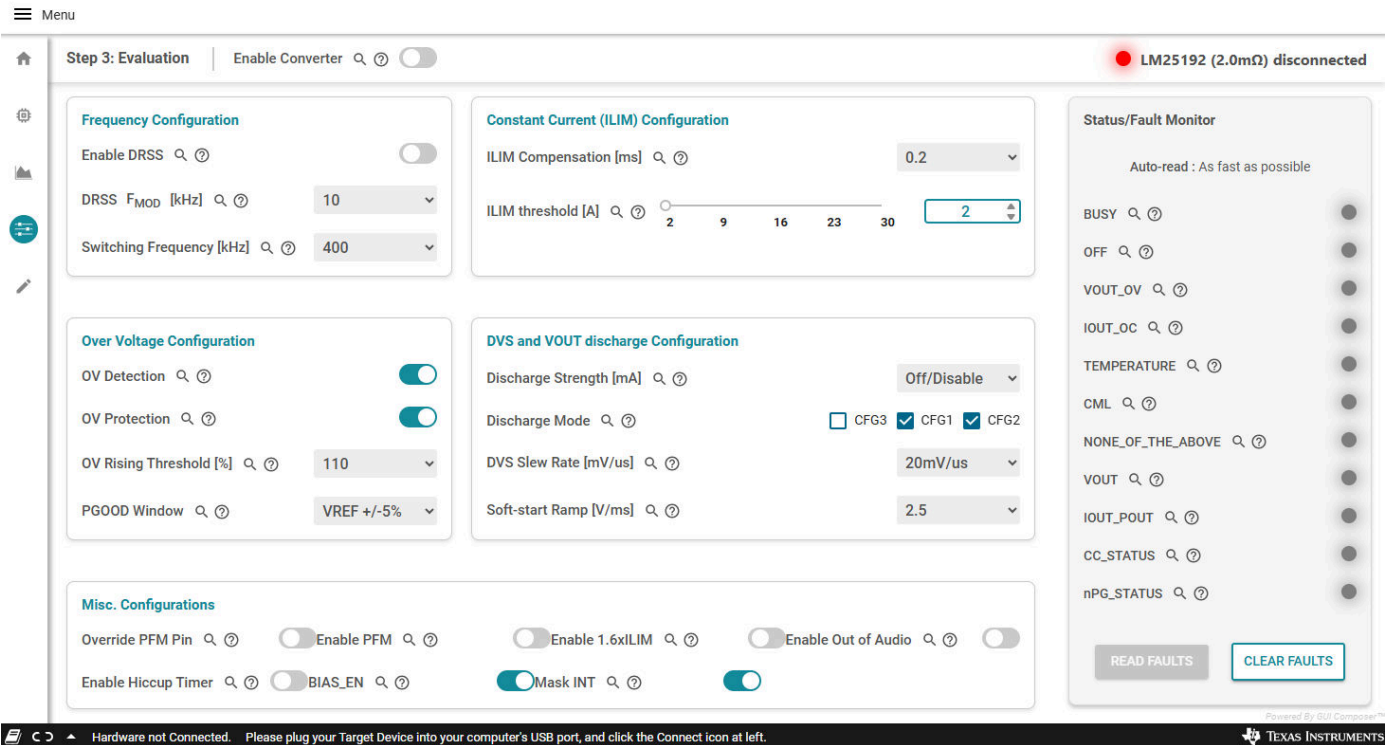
Menu

Step 3: Evaluation | Enable Converter

LM25192 (2.0mΩ) disconnected

Frequency Configuration

Enable DRSS

DRSS $F_{MOD}$ [kHz] 10

Switching Frequency [kHz] 400

Constant Current (ILIM) Configuration

ILIM Compensation [ms] 0.2

ILIM threshold [A] 2 9 16 23 30 2

Status/Fault Monitor

Auto-read : As fast as possible

BUSY

OFF

VOUT_OV

IOUT_OC

TEMPERATURE

CML

NONE_OF_THE_ABOVE

VOUT

IOUT_POUT

CC_STATUS

nPG_STATUS

READ FAULTS CLEAR FAULTS

Over Voltage Configuration

OV Detection

OV Protection

OV Rising Threshold [%] 110

PGOOD Window VREF +/-5%

DVS and VOUT discharge Configuration

Discharge Strength [mA] Off/Disable

Discharge Mode CFG3 CFG1 CFG2

DVS Slew Rate [mV/us] 20mV/us

Soft-start Ramp [V/ms] 2.5

Misc. Configurations

Override PFM Pin Enable PFM Enable 1.6xILIM Enable Out of Audio

Enable Hiccup Timer BIAS_EN Mask INT

Powered By GUI Composer™

Hardware not Connected. Please plug your Target Device into your computer's USB port, and click the Connect icon at left.

TEXAS INSTRUMENTS